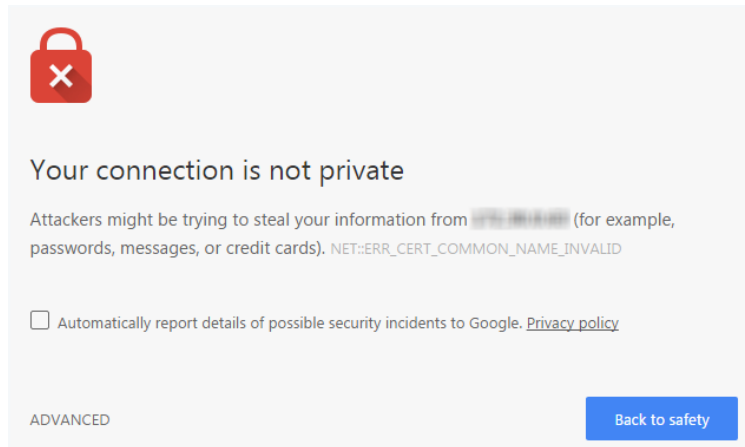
Your connection is not private

Attackers might be trying to steal your information from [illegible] (for example, passwords, messages, or credit cards). NET::ERR_CERT_COMMON_NAME_INVALID

Automatically report details of possible security incidents to Google. Privacy policy

ADVANCED

Back to safety